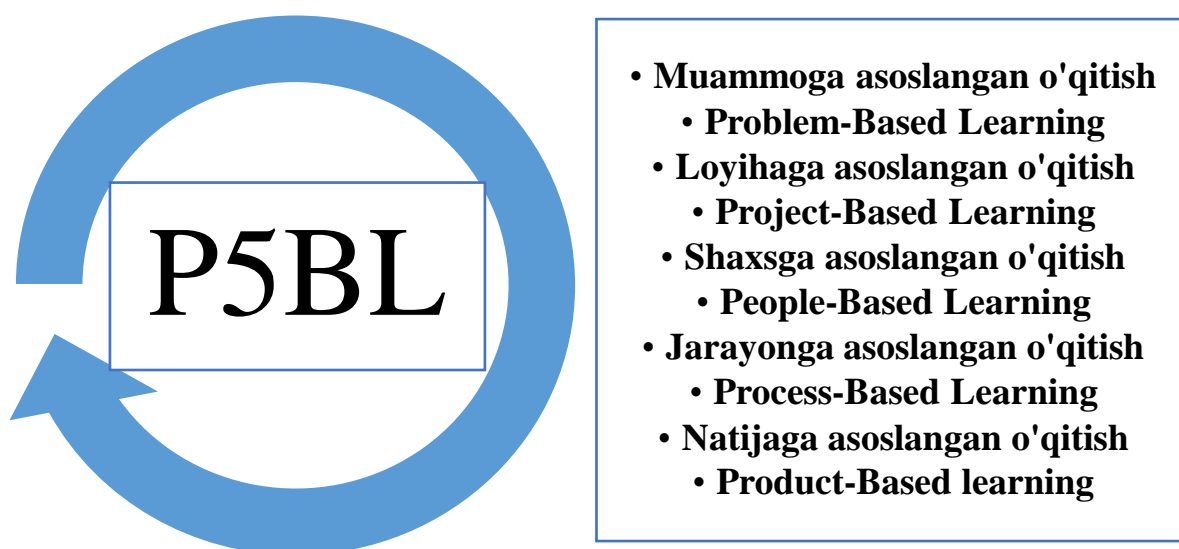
P5BL

• Muammoga asoslangan o'qitish
• Problem-Based Learning
• Loyihaga asoslangan o'qitish
• Project-Based Learning
• Shaxsga asoslangan o'qitish
• People-Based Learning
• Jarayonga asoslangan o'qitish
• Process-Based Learning
• Natijaga asoslangan o'qitish
• Product-Based learning